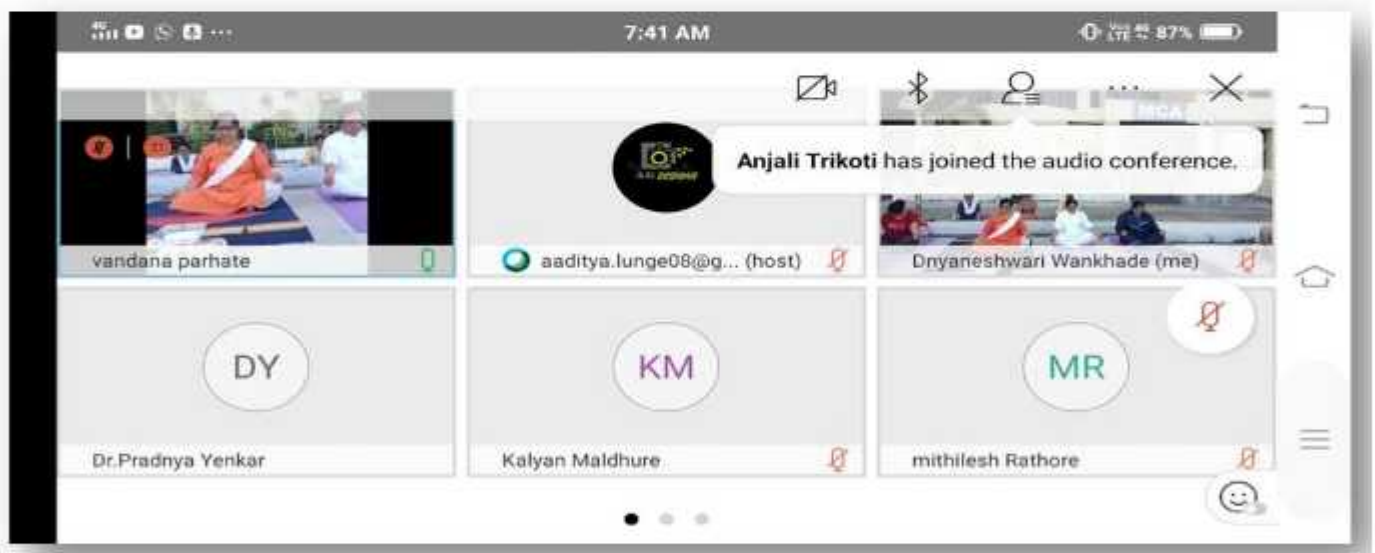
7:41 AM

87%

Anjali Trikoti has joined the audio conference.

vandana parhate

aaditya.lunge08@g... (host)

Dnyaneshwari Wankhade (me)

DY

Dr.Pradnya Yenkar

KM

Kalyan Maldhure

MR

mithilesh Rathore